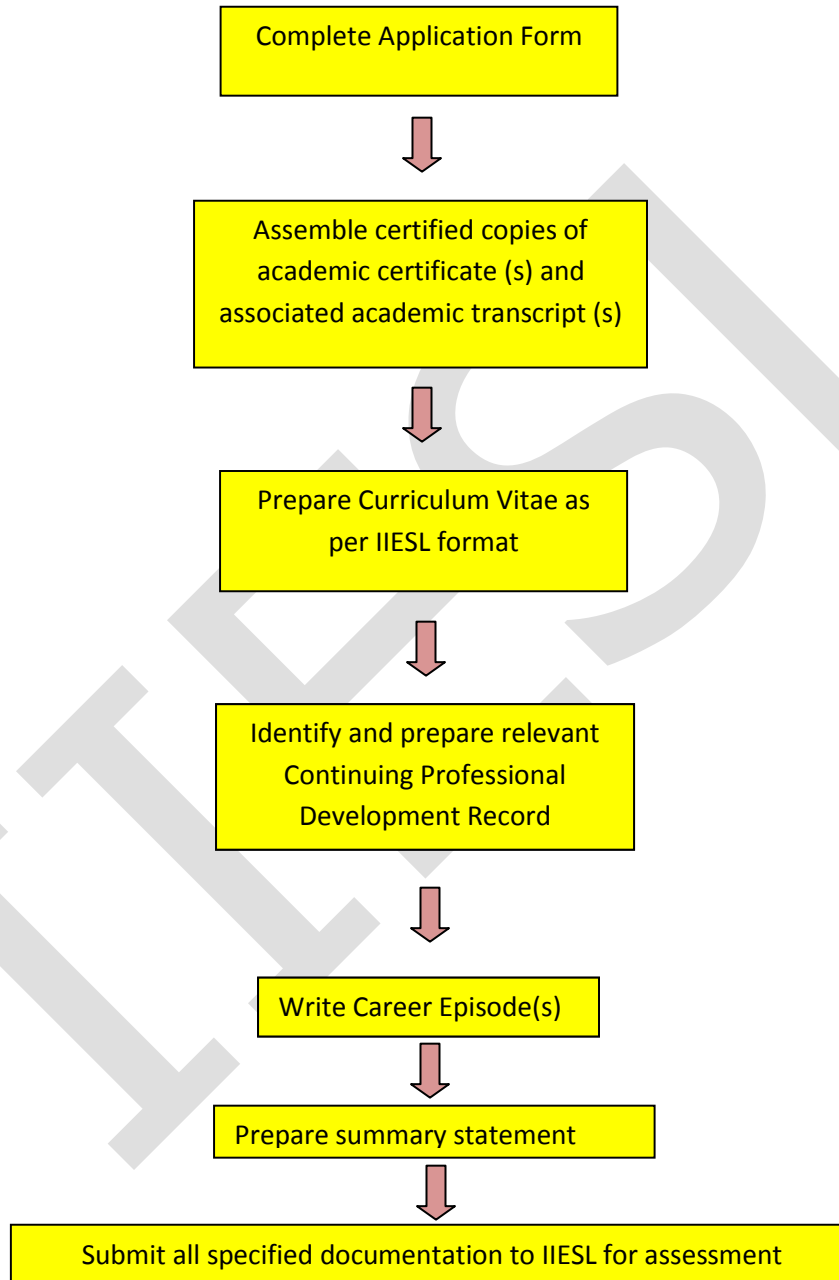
Complete Application Form

Assemble certified copies of academic certificate (s) and associated academic transcript (s)

Prepare Curriculum Vitae as per IIESL format

Identify and prepare relevant Continuing Professional Development Record

Write Career Episode(s)

Prepare summary statement

Submit all specified documentation to IIESL for assessment

IIESL